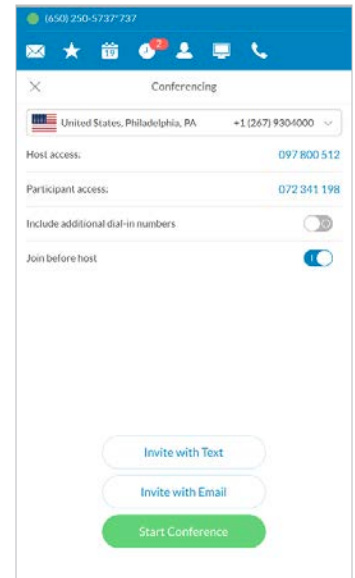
(650) 250-5737*737

19

2

Conferencing

United States, Philadelphia, PA +1 (267) 9304000

Host access: 097 800 512

Participant access: 072 341 198

Include additional dial-in numbers

Join before host

Invite with Text

Invite with Email

Start Conference